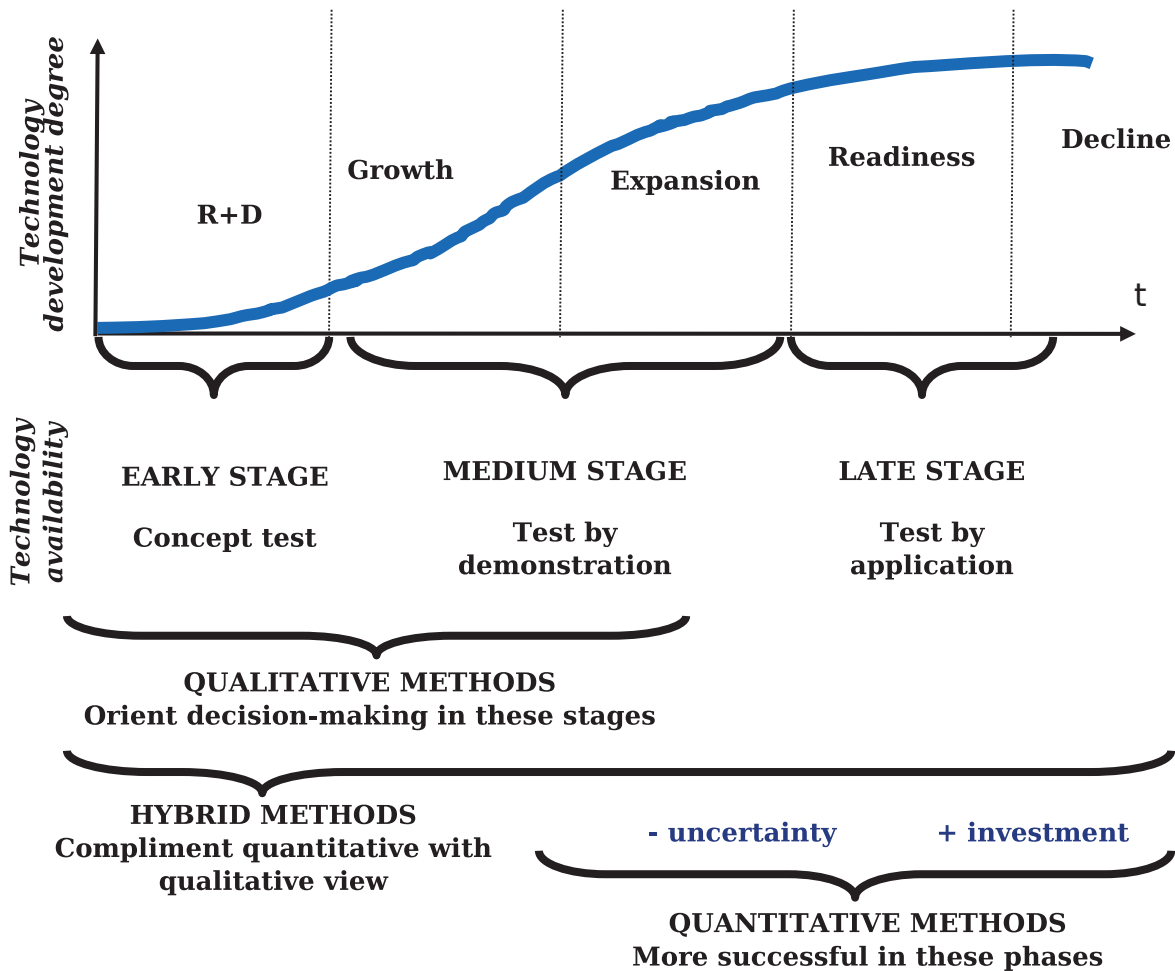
Technology development degree

R+D

Growth

Expansion

Readiness

Decline

t

Technology availability

EARLY STAGE

Concept test

MEDIUM STAGE

Test by demonstration

LATE STAGE

Test by application

QUALITATIVE METHODS
Orient decision-making in these stages

HYBRID METHODS
Compliment quantitative with qualitative view

- uncertainty

+ investment

QUANTITATIVE METHODS
More successful in these phases